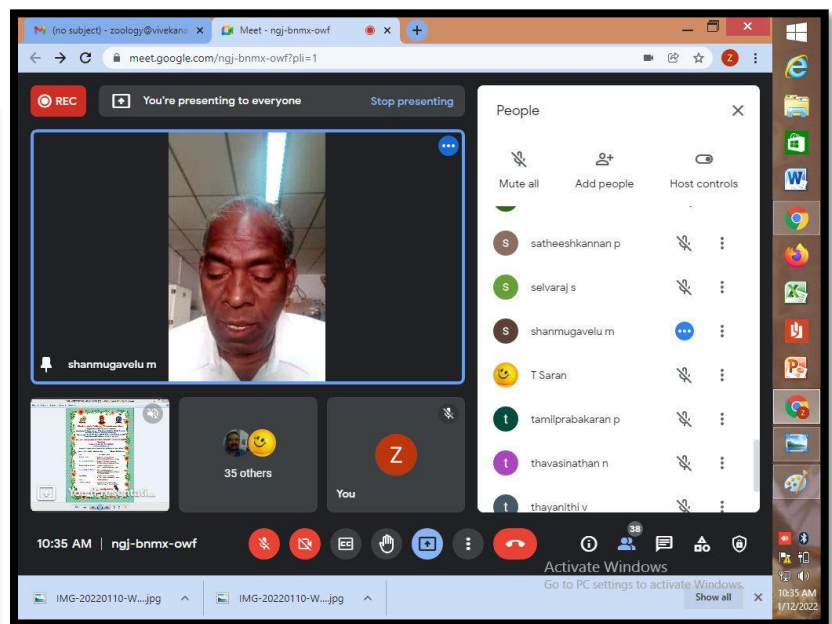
(no subject) - zoology@vivekana ×
Meet - ngj-bnmx-owf ×
+
meet.google.com/ngj-bnmx-owf?pli=1
Z
REC
You're presenting to everyone
Stop presenting
shanmugavelu m
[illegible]
35 others
Z
You
People
Mute all
Add people
Host controls
S satheeshkannan p
S selvaraj s
S shanmugavelu m
T Saran
t tamilprabakaran p
t thavasinathan n
t thayanithi v
10:35 AM | ngj-bnmx-owf
38
Activate Windows
Go to PC settings to activate Windows.
IMG-20220110-W....jpg
IMG-20220110-W....jpg
Show all
10:35 AM
1/12/2022